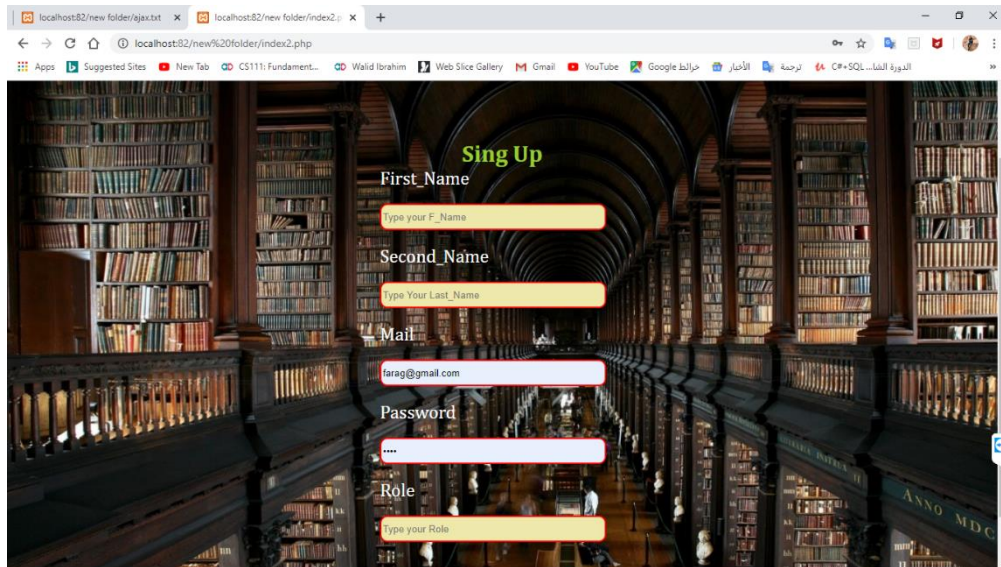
localhost:82/new folder/ajax.txt ×
localhost:82/new folder/index2.p ×
+

localhost:82/new%20folder/index2.php

Apps Suggested Sites New Tab CS111: Fundament... Walid Ibrahim Web Slice Gallery Gmail YouTube Google خرائط الأخبار ترجمة C#+SQL...الدورة الشا

Sing Up

First_Name

Type your F_Name

Second_Name

Type Your Last_Name

Mail

farag@gmail.com

Password

••••

Role

Type your Role

ANNO MDC